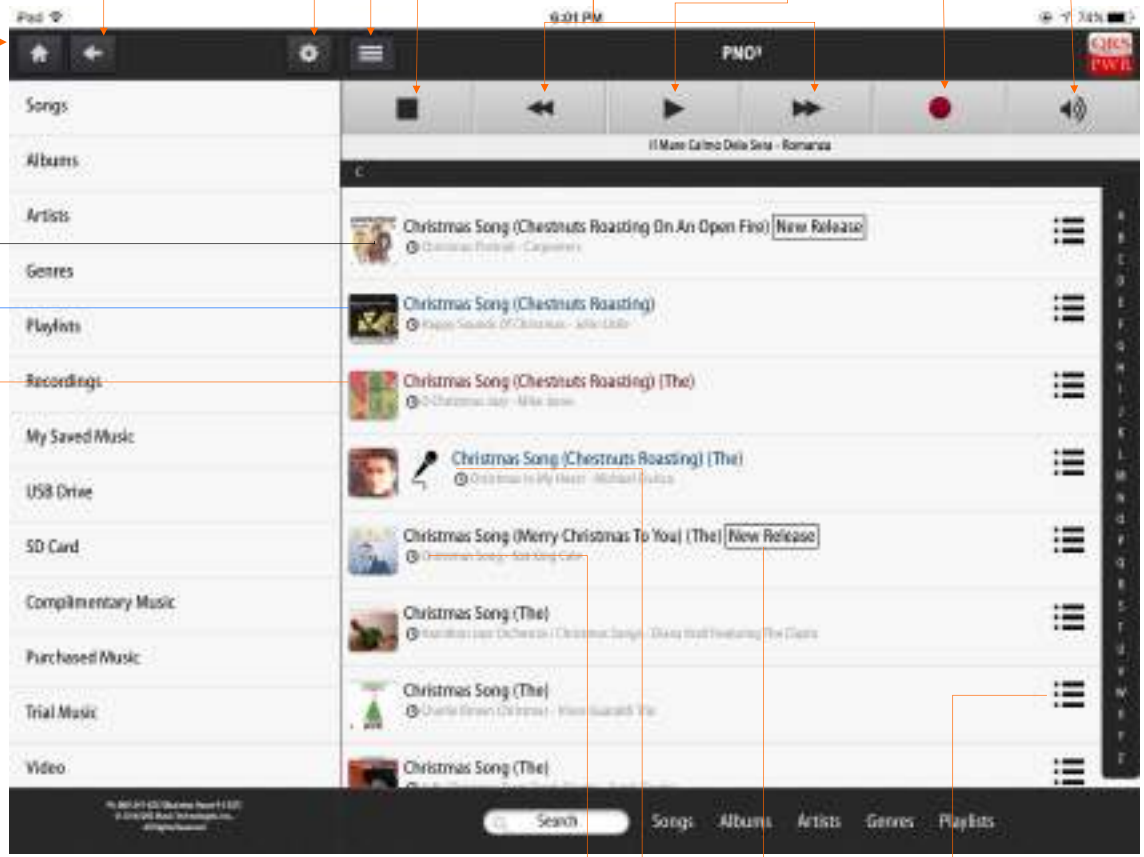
iPad
6:01 PM
74%
PNO¹
QRS PWR
Songs
Albums
Artists
Genres
Playlists
Recordings
My Saved Music
USB Drive
SD Card
Complimentary Music
Purchased Music
Trial Music
Video
Il Mare Calmo Della Sera - Romanza
C
Christmas Song (Chestnuts Roasting On An Open Fire) New Release
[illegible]
Christmas Song (Chestnuts Roasting)
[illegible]
Christmas Song (Chestnuts Roasting) (The)
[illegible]
Christmas Song (Chestnuts Roasting) (The)
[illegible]
Christmas Song (Merry Christmas To You) (The) New Release
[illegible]
Christmas Song (The)
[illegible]
Christmas Song (The)
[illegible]
Christmas Song (The)
A B C D E F G H I J K L M N O P Q R S T U V W X Y Z
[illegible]
Search
Songs
Albums
Artists
Genres
Playlists